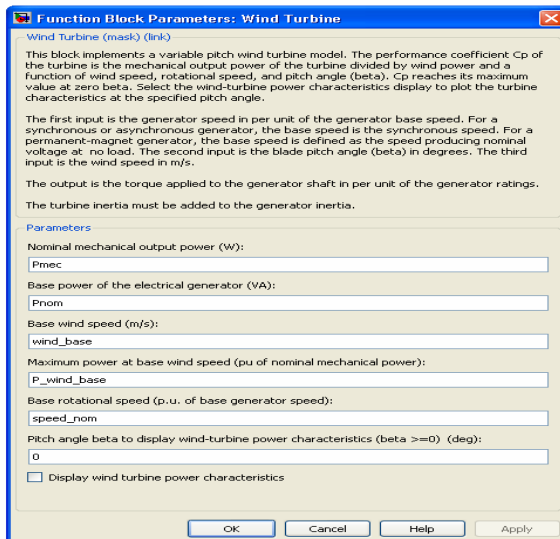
Function Block Parameters: Wind Turbine

Wind Turbine (mask) (link)

This block implements a variable pitch wind turbine model. The performance coefficient Cp of the turbine is the mechanical output power of the turbine divided by wind power and a function of wind speed, rotational speed, and pitch angle (beta). Cp reaches its maximum value at zero beta. Select the wind-turbine power characteristics display to plot the turbine characteristics at the specified pitch angle.

The first input is the generator speed in per unit of the generator base speed. For a synchronous or asynchronous generator, the base speed is the synchronous speed. For a permanent-magnet generator, the base speed is defined as the speed producing nominal voltage at no load. The second input is the blade pitch angle (beta) in degrees. The third input is the wind speed in m/s.

The output is the torque applied to the generator shaft in per unit of the generator ratings.

The turbine inertia must be added to the generator inertia.

Parameters

Nominal mechanical output power (W):

Pmec

Base power of the electrical generator (VA):

Pnom

Base wind speed (m/s):

wind_base

Maximum power at base wind speed (pu of nominal mechanical power):

P_wind_base

Base rotational speed (p.u. of base generator speed):

speed_nom

Pitch angle beta to display wind-turbine power characteristics (beta >=0) (deg):

0

Display wind turbine power characteristics

OK Cancel Help Apply